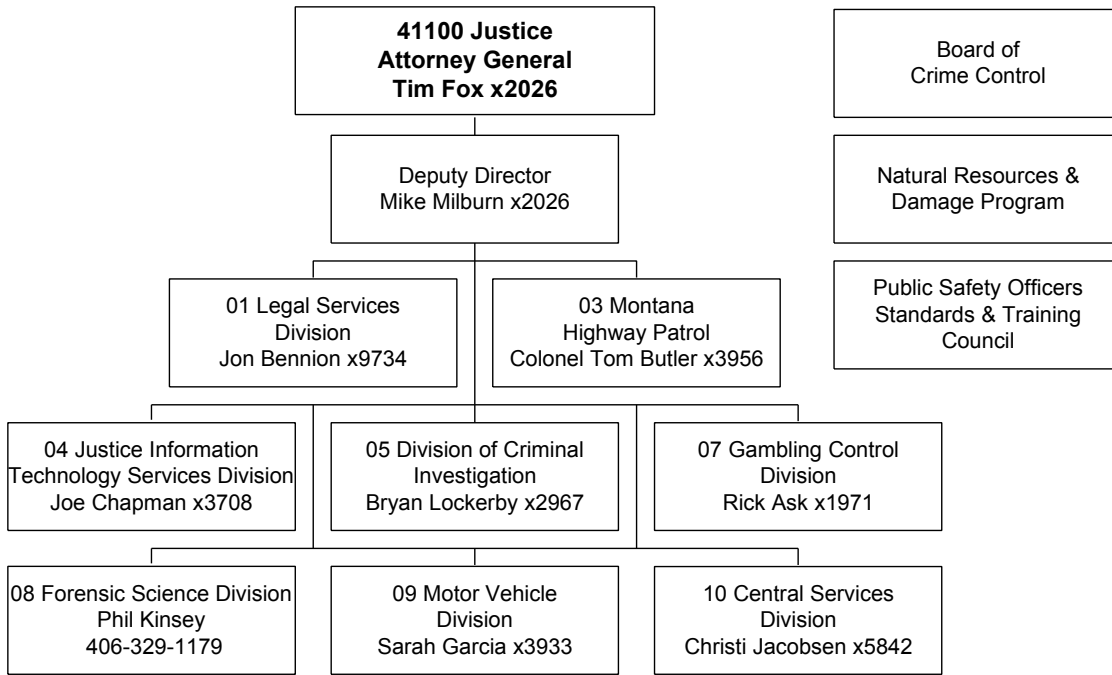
41100 Justice
Attorney General
Tim Fox x2026

Board of
Crime Control

Deputy Director
Mike Milburn x2026

Natural Resources &
Damage Program

Public Safety Officers
Standards & Training
Council

01 Legal Services
Division
Jon Bennion x9734

03 Montana
Highway Patrol
Colonel Tom Butler x3956

04 Justice Information
Technology Services Division
Joe Chapman x3708

05 Division of Criminal
Investigation
Bryan Lockerby x2967

07 Gambling Control
Division
Rick Ask x1971

08 Forensic Science Division
Phil Kinsey
406-329-1179

09 Motor Vehicle
Division
Sarah Garcia x3933

10 Central Services
Division
Christi Jacobsen x5842